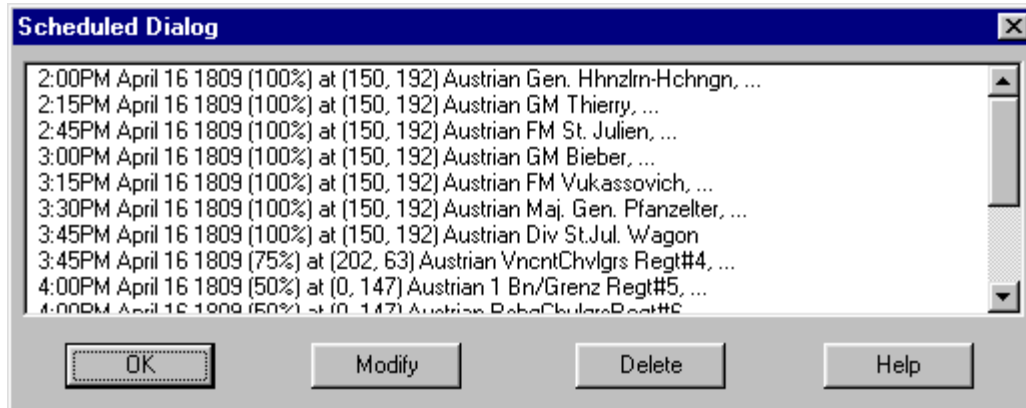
Scheduled Dialog

2:00PM April 16 1809 (100%) at (150, 192) Austrian Gen. Hhnzlrn-Hchngn, ...
2:15PM April 16 1809 (100%) at (150, 192) Austrian GM Thierry, ...
2:45PM April 16 1809 (100%) at (150, 192) Austrian FM St. Julien, ...
3:00PM April 16 1809 (100%) at (150, 192) Austrian GM Bieber, ...
3:15PM April 16 1809 (100%) at (150, 192) Austrian FM Vukassovich, ...
3:30PM April 16 1809 (100%) at (150, 192) Austrian Maj. Gen. Pfanzelter, ...
3:45PM April 16 1809 (100%) at (150, 192) Austrian Div St.Jul. Wagon
3:45PM April 16 1809 (75%) at (202, 63) Austrian VncntChvlgrs Regt#4, ...
4:00PM April 16 1809 (50%) at (0, 147) Austrian 1 Bn/Grenz Regt#5, ...
4:00PM April 16 1809 (50%) at (0, 147) Austrian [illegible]

OK
Modify
Delete
Help